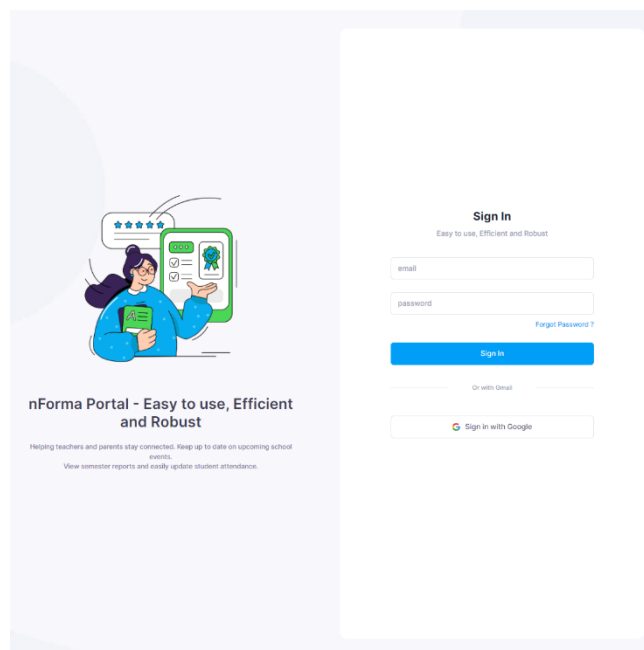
A

nForma Portal - Easy to use, Efficient and Robust

Helping teachers and parents stay connected. Keep up to date on upcoming school events.
View semester reports and easily update student attendance.

Sign In

Easy to use, Efficient and Robust

email

password

Forgot Password ?

Sign In

Or with Gmail

G Sign in with Google